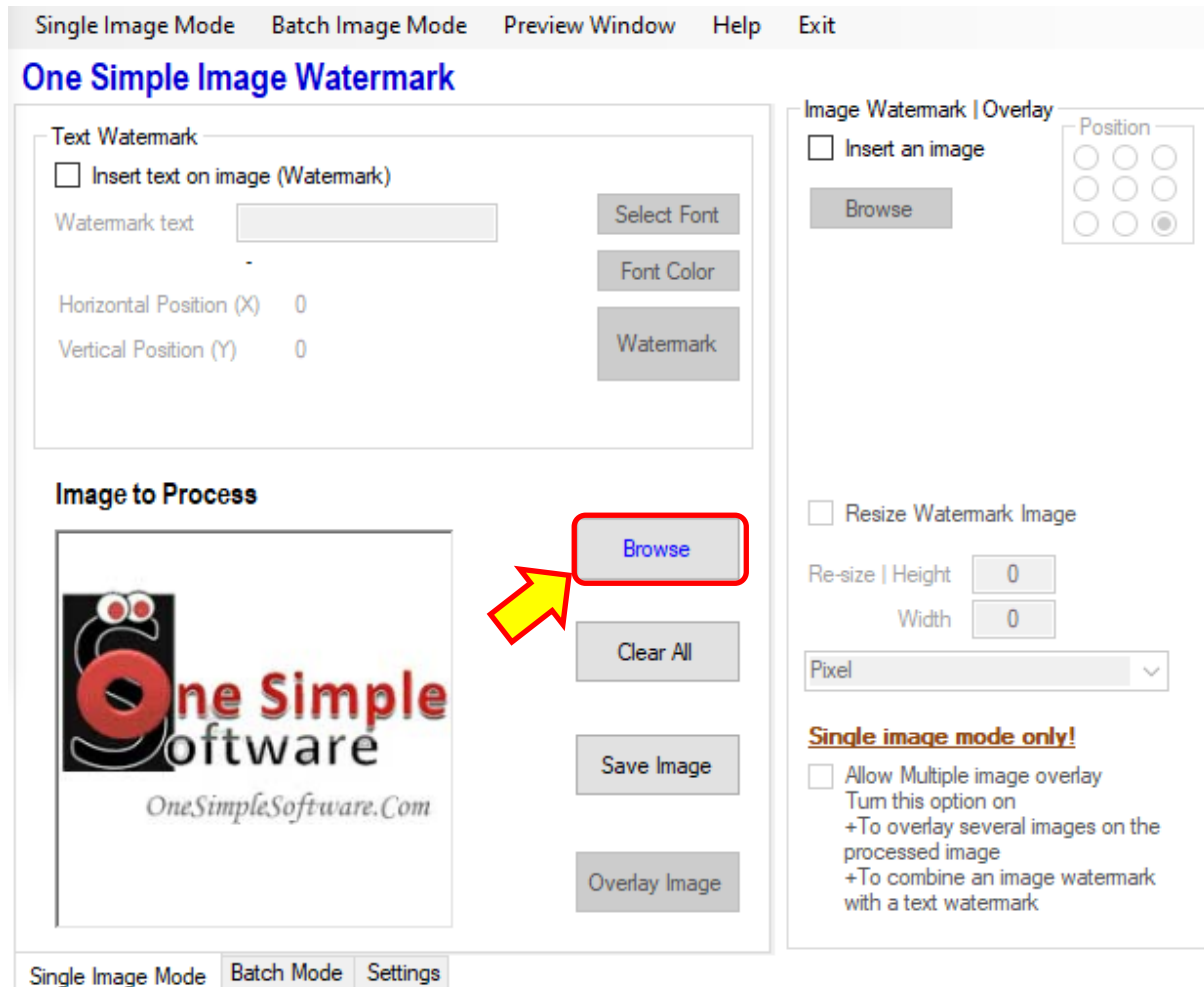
Single Image Mode Batch Image Mode Preview Window Help Exit

One Simple Image Watermark

Text Watermark
Insert text on image (Watermark)
Watermark text
-
Horizontal Position (X) 0
Vertical Position (Y) 0
Select Font
Font Color
Watermark

Image to Process

One Simple Software
OneSimpleSoftware.Com

Browse
Clear All
Save Image
Overlay Image

Image Watermark | Overlay
Insert an image
Browse
Position

Resize Watermark Image
Re-size | Height 0
Width 0
Pixel

Single image mode only!
Allow Multiple image overlay
Turn this option on
+To overlay several images on the processed image
+To combine an image watermark with a text watermark

Single Image Mode Batch Mode Settings